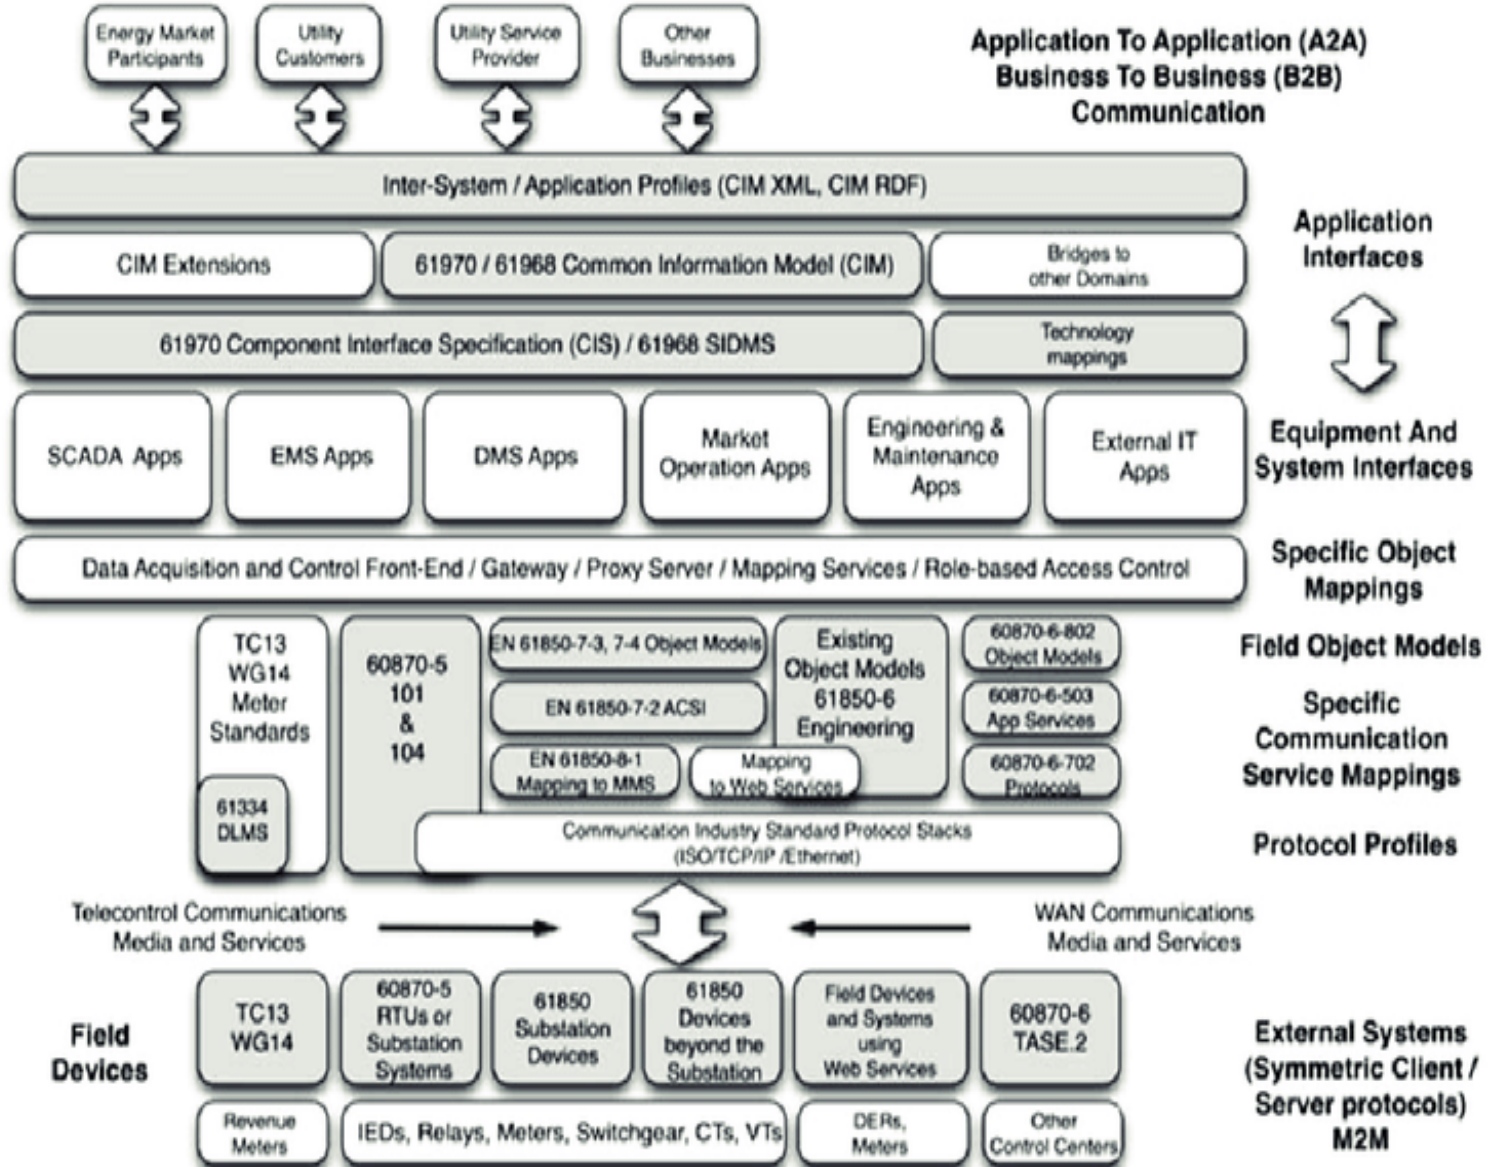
Energy Market Participants

Utility Customers

Utility Service Provider

Other Businesses

Application To Application (A2A) Business To Business (B2B) Communication

Inter-System / Application Profiles (CIM XML, CIM RDF)

Application Interfaces

CIM Extensions

61970 / 61968 Common Information Model (CIM)

Bridges to other Domains

61970 Component Interface Specification (CIS) / 61968 SIDMS

Technology mappings

SCADA Apps

EMS Apps

DMS Apps

Market Operation Apps

Engineering & Maintenance Apps

External IT Apps

Equipment And System Interfaces

Data Acquisition and Control Front-End / Gateway / Proxy Server / Mapping Services / Role-based Access Control

Specific Object Mappings

TC13 WG14 Meter Standards

61334 DLMS

60870-5 101 & 104

EN 61850-7-3, 7-4 Object Models

EN 61850-7-2 ACSI

EN 61850-8-1 Mapping to MMS

Mapping to Web Services

Existing Object Models 61850-6 Engineering

60870-6-802 Object Models

60870-6-503 App Services

60870-6-702 Protocols

Field Object Models

Specific Communication Service Mappings

Communication Industry Standard Protocol Stacks (ISO/TCP/IP /Ethernet)

Protocol Profiles

Telecontrol Communications Media and Services

WAN Communications Media and Services

Field Devices

TC13 WG14

60870-5 RTUs or Substation Systems

61850 Substation Devices

61850 Devices beyond the Substation

Field Devices and Systems using Web Services

60870-6 TASE.2

External Systems (Symmetric Client / Server protocols) M2M

Revenue Meters

IEDs, Relays, Meters, Switchgear, CTs, VTs

DERs, Meters

Other Control Centers